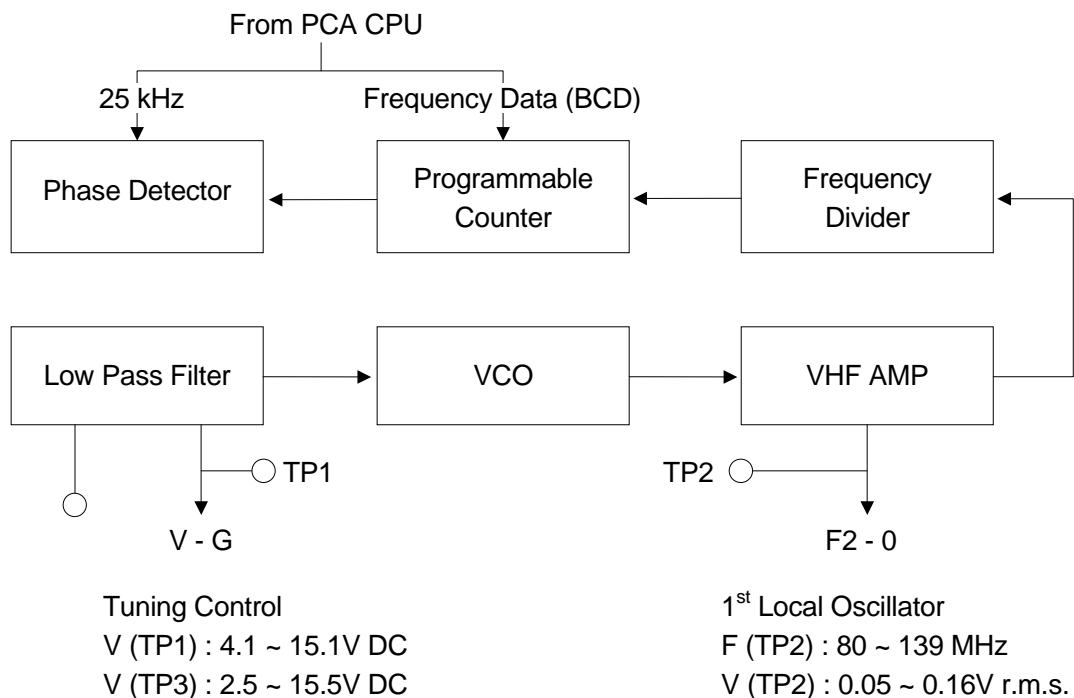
From PCA CPU

25 kHz

Frequency Data (BCD)

Phase Detector

Programmable Counter

Frequency Divider

Low Pass Filter

VCO

VHF AMP

TP1

TP2

V - G

F2 - 0

Tuning Control
V (TP1) : 4.1 ~ 15.1V DC
V (TP3) : 2.5 ~ 15.5V DC

1$^{st}$ Local Oscillator
F (TP2) : 80 ~ 139 MHz
V (TP2) : 0.05 ~ 0.16V r.m.s.